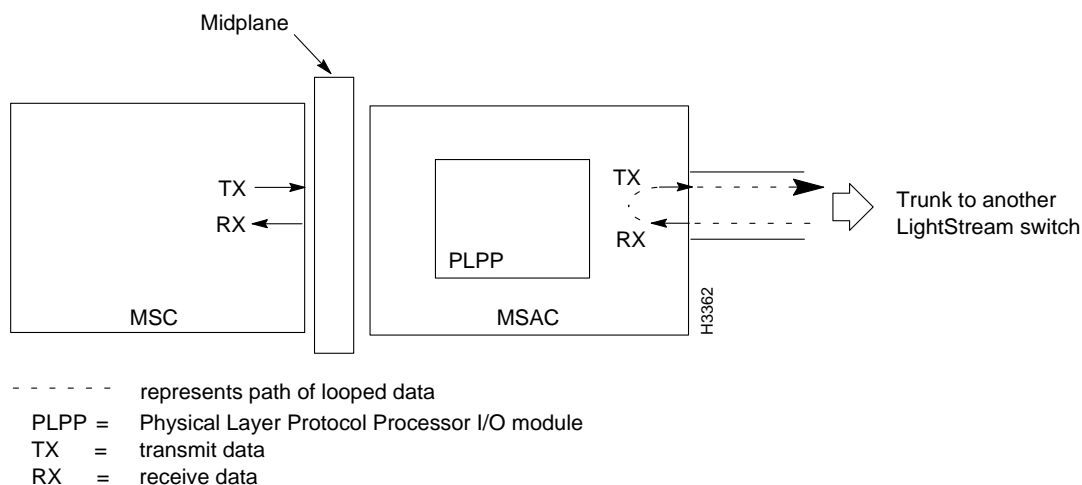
Midplane

TX
RX
MSC

TX
RX
PLPP
MSAC

Trunk to another LightStream switch

H3362

- - - - - - represents path of looped data
PLPP = Physical Layer Protocol Processor I/O module
TX = transmit data
RX = receive data